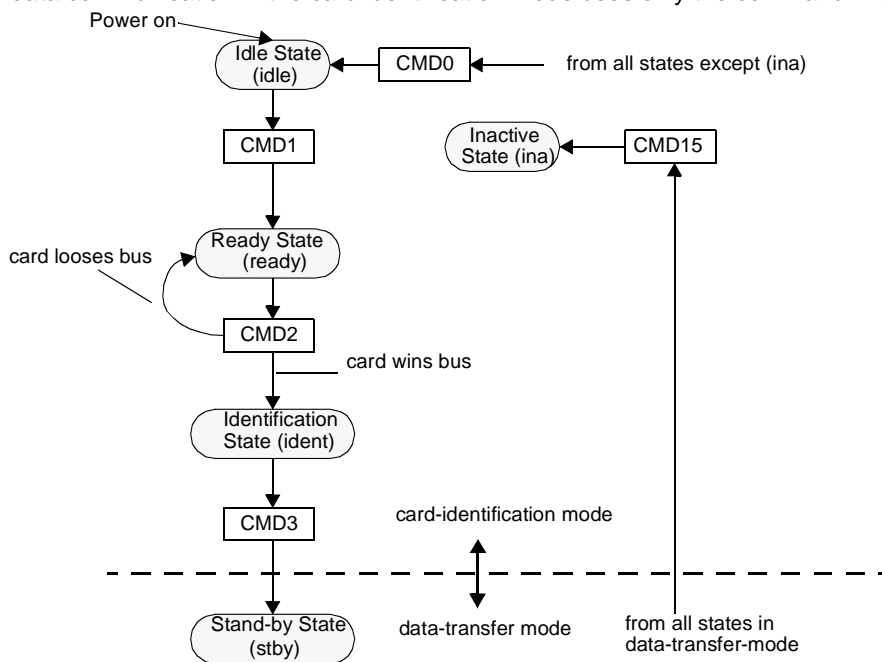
Power on

Idle State (idle)

CMD0

from all states except (ina)

CMD1

Inactive State (ina)

CMD15

card looses bus

Ready State (ready)

CMD2

card wins bus

Identification State (ident)

CMD3

card-identification mode

data-transfer mode

Stand-by State (stby)

from all states in data-transfer-mode